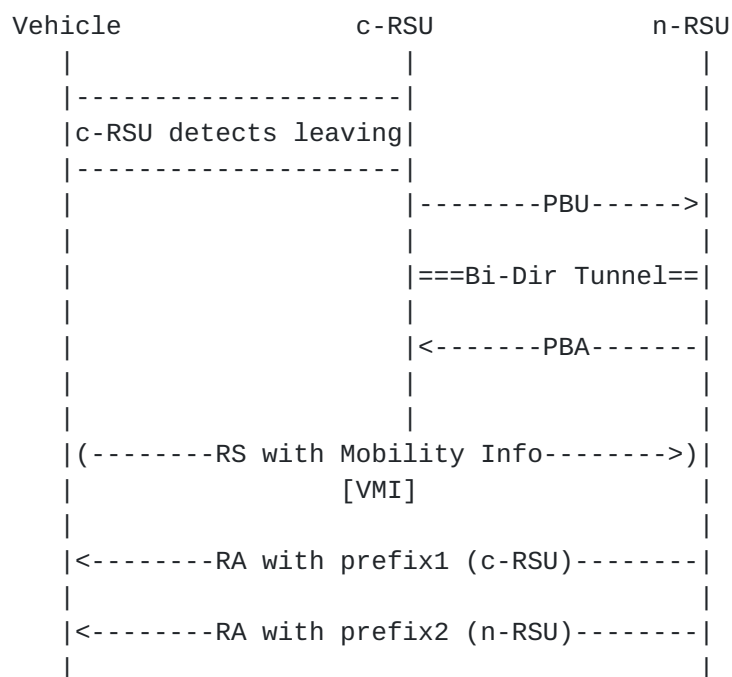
Vehicle c-RSU n-RSU

c-RSU detects leaving

--------PBU------>

===Bi-Dir Tunnel==

<-------PBA-------

(--------RS with Mobility Info-------->)

[VMI]

<--------RA with prefix1 (c-RSU)--------

<--------RA with prefix2 (n-RSU)--------